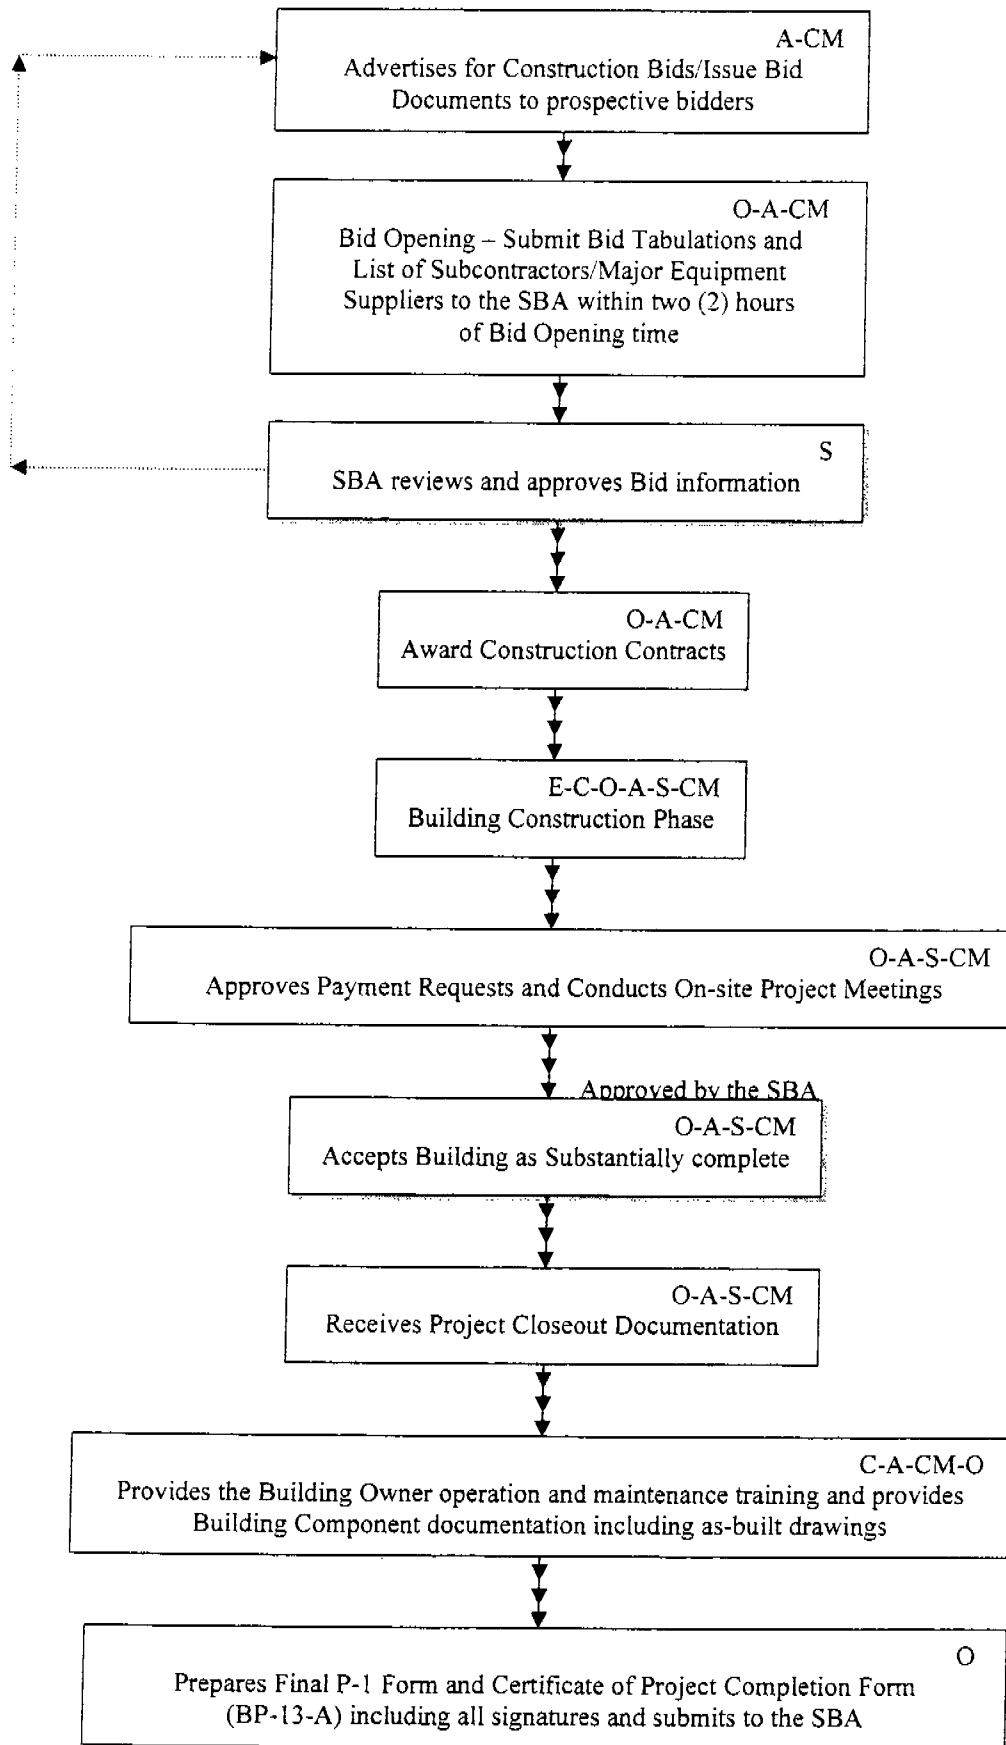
A-CM
Advertises for Construction Bids/Issue Bid Documents to prospective bidders

O-A-CM
Bid Opening – Submit Bid Tabulations and List of Subcontractors/Major Equipment Suppliers to the SBA within two (2) hours of Bid Opening time

S
SBA reviews and approves Bid information

O-A-CM
Award Construction Contracts

E-C-O-A-S-CM
Building Construction Phase

O-A-S-CM
Approves Payment Requests and Conducts On-site Project Meetings

Approved by the SBA

O-A-S-CM
Accepts Building as Substantially complete

O-A-S-CM
Receives Project Closeout Documentation

C-A-CM-O
Provides the Building Owner operation and maintenance training and provides Building Component documentation including as-built drawings

O
Prepares Final P-1 Form and Certificate of Project Completion Form (BP-13-A) including all signatures and submits to the SBA